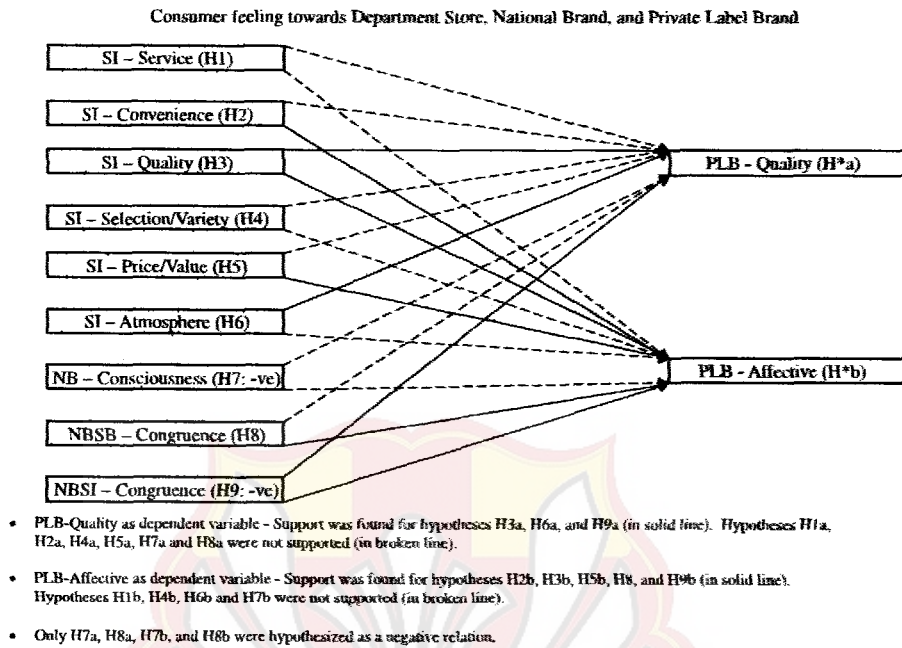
Consumer feeling towards Department Store, National Brand, and Private Label Brand

SI – Service (H1)

SI – Convenience (H2)

SI – Quality (H3)

SI – Selection/Variety (H4)

SI – Price/Value (H5)

SI – Atmosphere (H6)

NB – Consciousness (H7: -ve)

NBSB – Congruence (H8)

NBSI – Congruence (H9: -ve)

PLB - Quality (H*a)

PLB - Affective (H*b)

• PLB-Quality as dependent variable - Support was found for hypotheses H3a, H6a, and H9a (in solid line). Hypotheses H1a, H2a, H4a, H5a, H7a and H8a were not supported (in broken line).

• PLB-Affective as dependent variable - Support was found for hypotheses H2b, H3b, H5b, H8, and H9b (in solid line). Hypotheses H1b, H4b, H6b and H7b were not supported (in broken line).

• Only H7a, H8a, H7b, and H8b were hypothesized as a negative relation.